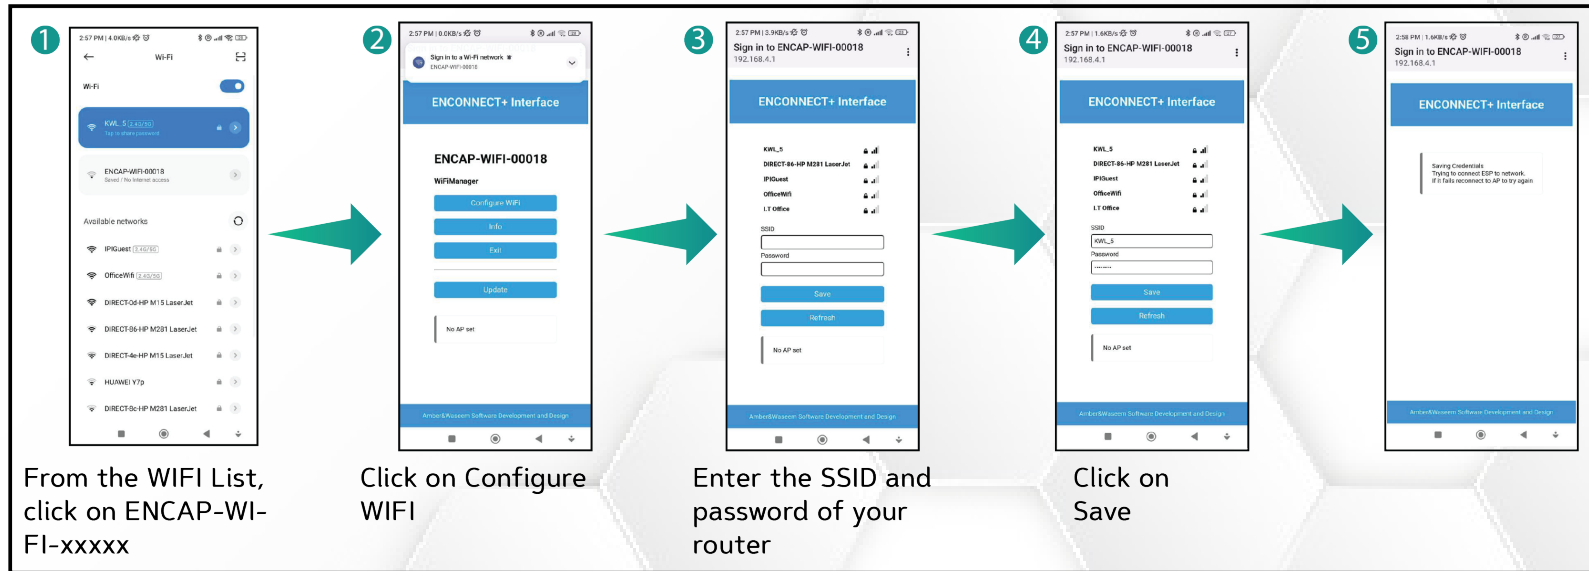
1

2:57 PM | 4.0KB/s

Wi-Fi

Wi-Fi

KWL_5 2.4G/5G
Tap to share password

ENCAP-WIFI-00018
Saved / No internet access

Available networks

IPIGuest 2.4G/5G

OfficeWifi 2.4G/5G

DIRECT-0d-HP M15 LaserJet

DIRECT-86-HP M281 LaserJet

DIRECT-4e-HP M15 LaserJet

HUAWEI Y7p

DIRECT-8c-HP M281 LaserJet

From the WIFI List, click on ENCAP-WIFI-xxxxx

2

2:57 PM | 0.0KB/s

Sign in to a Wi-Fi network
ENCAP-WIFI-00018

ENCONNECT+ Interface

ENCAP-WIFI-00018

WiFiManager

Configure WiFi

Info

Exit

Update

No AP set

Amber&Waseem Software Development and Design

Click on Configure WIFI

3

2:57 PM | 3.9KB/s

Sign in to ENCAP-WIFI-00018
192.168.4.1

ENCONNECT+ Interface

KWL_5

DIRECT-86-HP M281 LaserJet

IPIGuest

OfficeWifi

LT Office

SSID

Password

Save

Refresh

No AP set

Amber&Waseem Software Development and Design

Enter the SSID and password of your router

4

2:57 PM | 1.6KB/s

Sign in to ENCAP-WIFI-00018
192.168.4.1

ENCONNECT+ Interface

KWL_5

DIRECT-86-HP M281 LaserJet

IPIGuest

OfficeWifi

LT Office

SSID

KWL_5

Password

Save

Refresh

No AP set

Amber&Waseem Software Development and Design

Click on Save

5

2:58 PM | 1.6KB/s

Sign in to ENCAP-WIFI-00018
192.168.4.1

ENCONNECT+ Interface

Saving Credentials
Trying to connect ESP to network.
If it fails reconnect to AP to try again

Amber&Waseem Software Development and Design